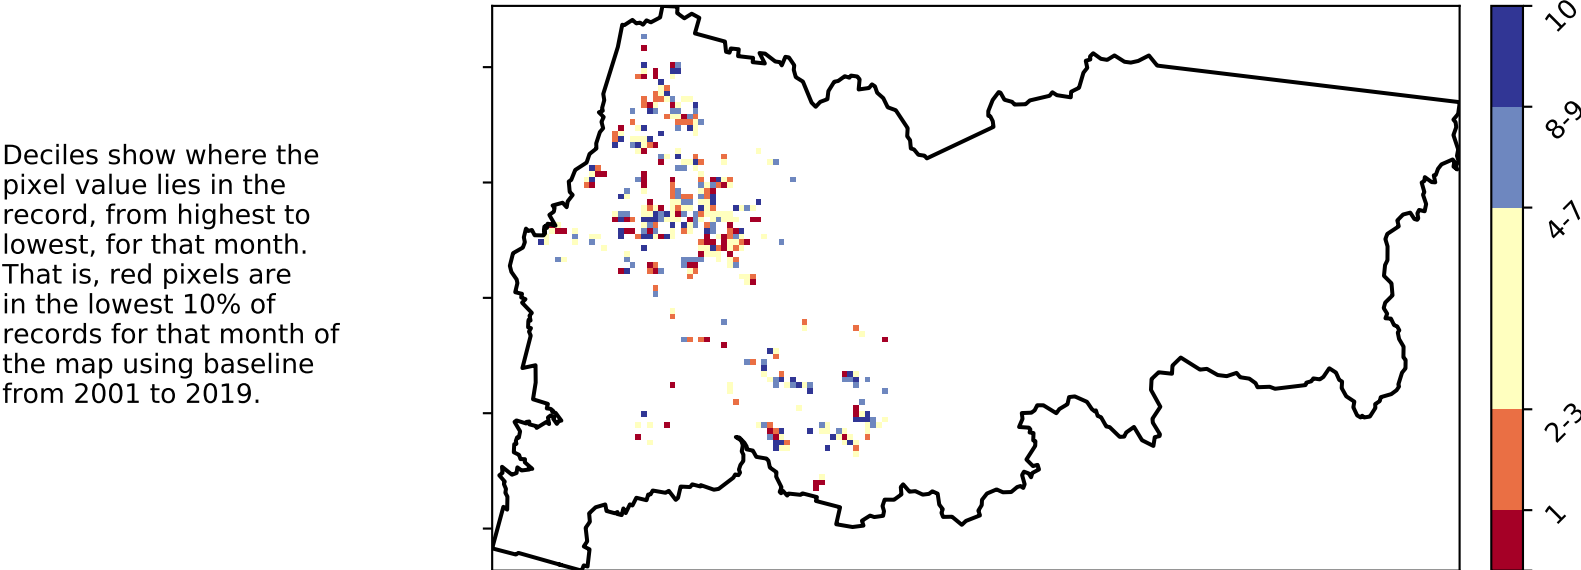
Deciles show where the pixel value lies in the record, from highest to lowest, for that month. That is, red pixels are in the lowest 10% of records for that month of the map using baseline from 2001 to 2019.

10
8-9
4-7
2-3
1